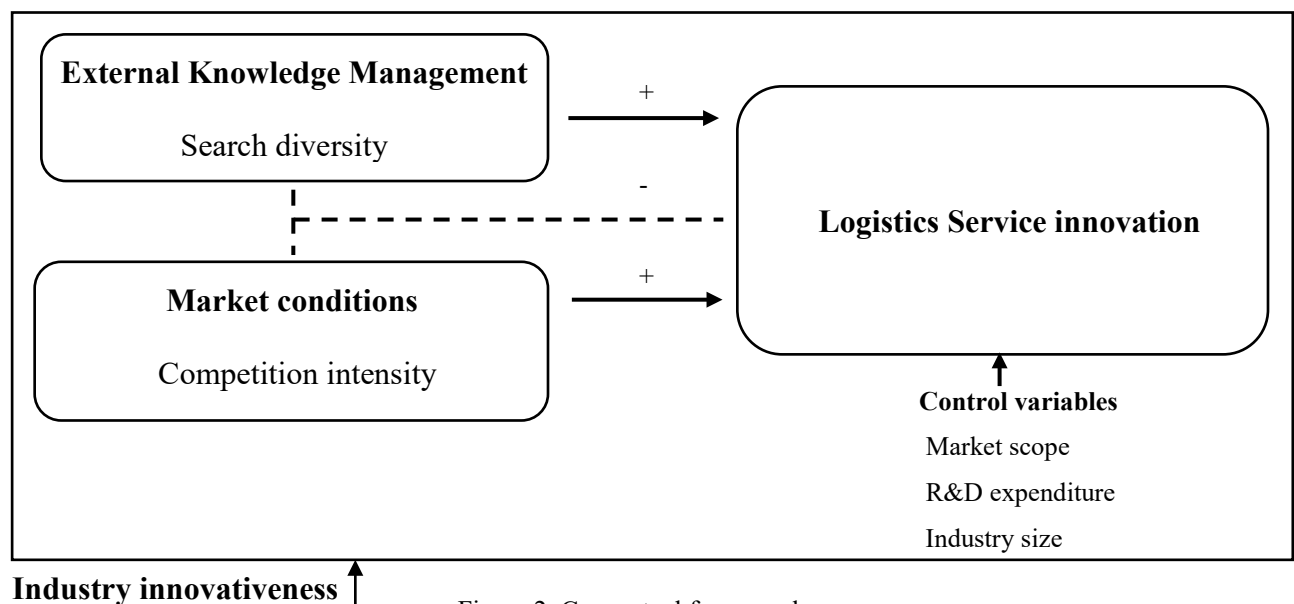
External Knowledge Management

Search diversity

+

-

Logistics Service innovation

Market conditions

Competition intensity

+

Control variables

Market scope

R&D expenditure

Industry size

Industry innovativeness

Figure 2. Conceptual framework